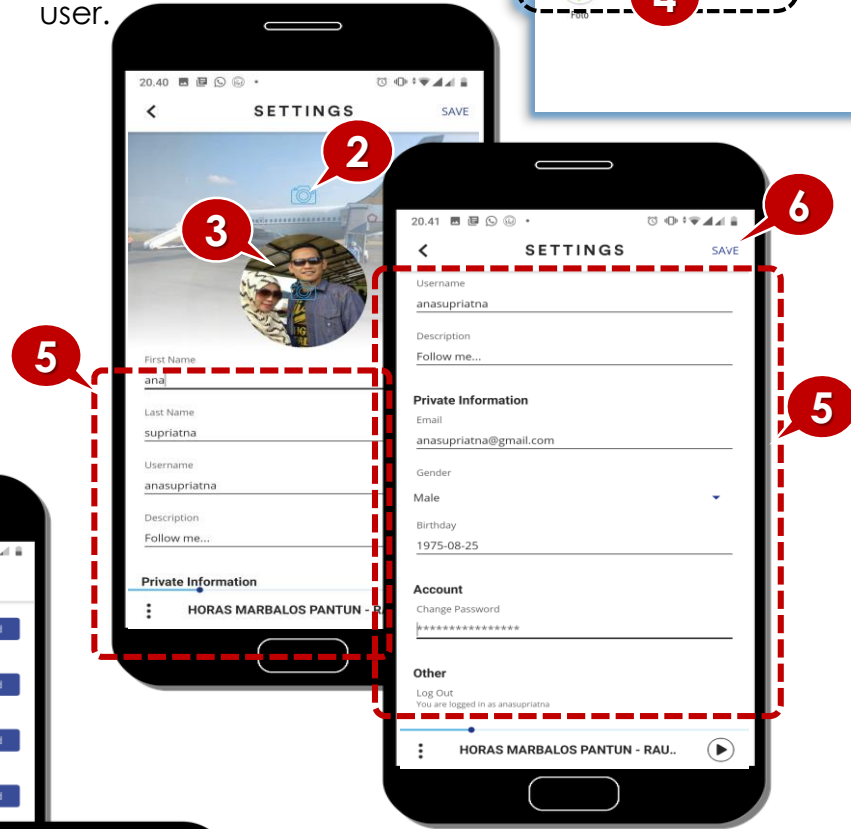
user.

Foto

4

20.40

SETTINGS

SAVE

2

3

5

First Name
ana

Last Name
supriatna

Username
anasupriatna

Description
Follow me...

Private Information

HORAS MARBALOS PANTUN - R

20.41

SETTINGS

SAVE

6

Username
anasupriatna

Description
Follow me...

Private Information

Email
anasupriatna@gmail.com

Gender
Male

Birthday
1975-08-25

Account

Change Password
****************

Other

Log Out
You are logged in as anasupriatna

HORAS MARBALOS PANTUN - RAU..

5